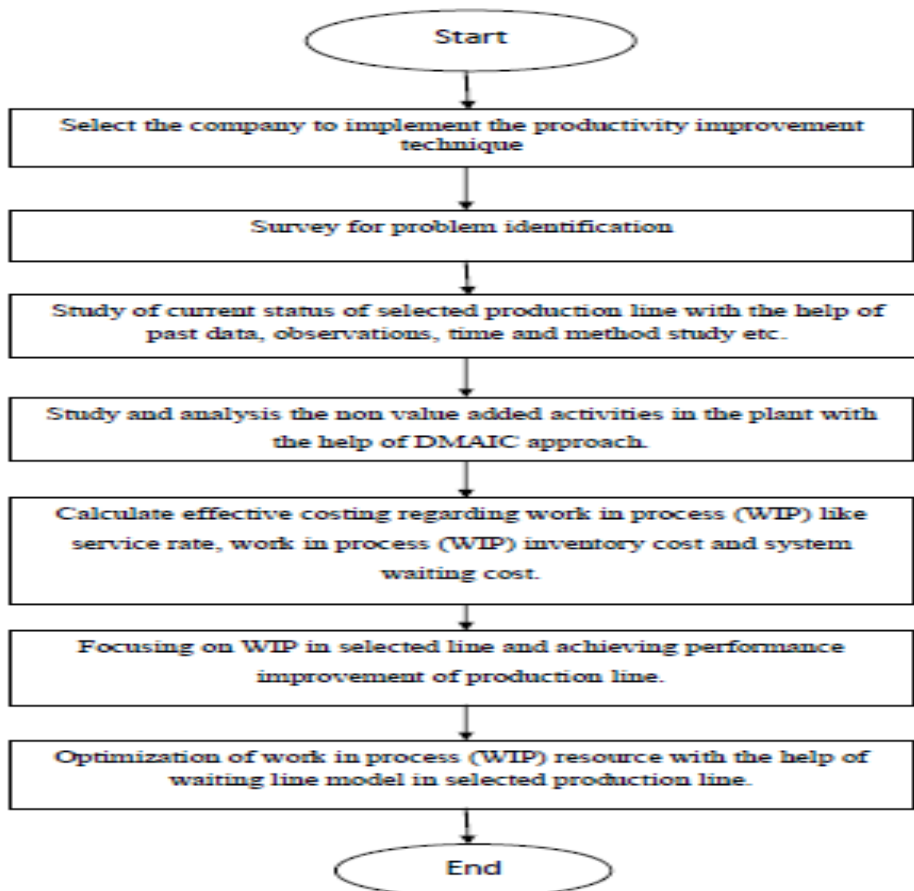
Start

Select the company to implement the productivity improvement technique

Survey for problem identification

Study of current status of selected production line with the help of past data, observations, time and method study etc.

Study and analysis the non value added activities in the plant with the help of DMAIC approach.

Calculate effective costing regarding work in process (WIP) like service rate, work in process (WIP) inventory cost and system waiting cost.

Focusing on WIP in selected line and achieving performance improvement of production line.

Optimization of work in process (WIP) resource with the help of waiting line model in selected production line.

End